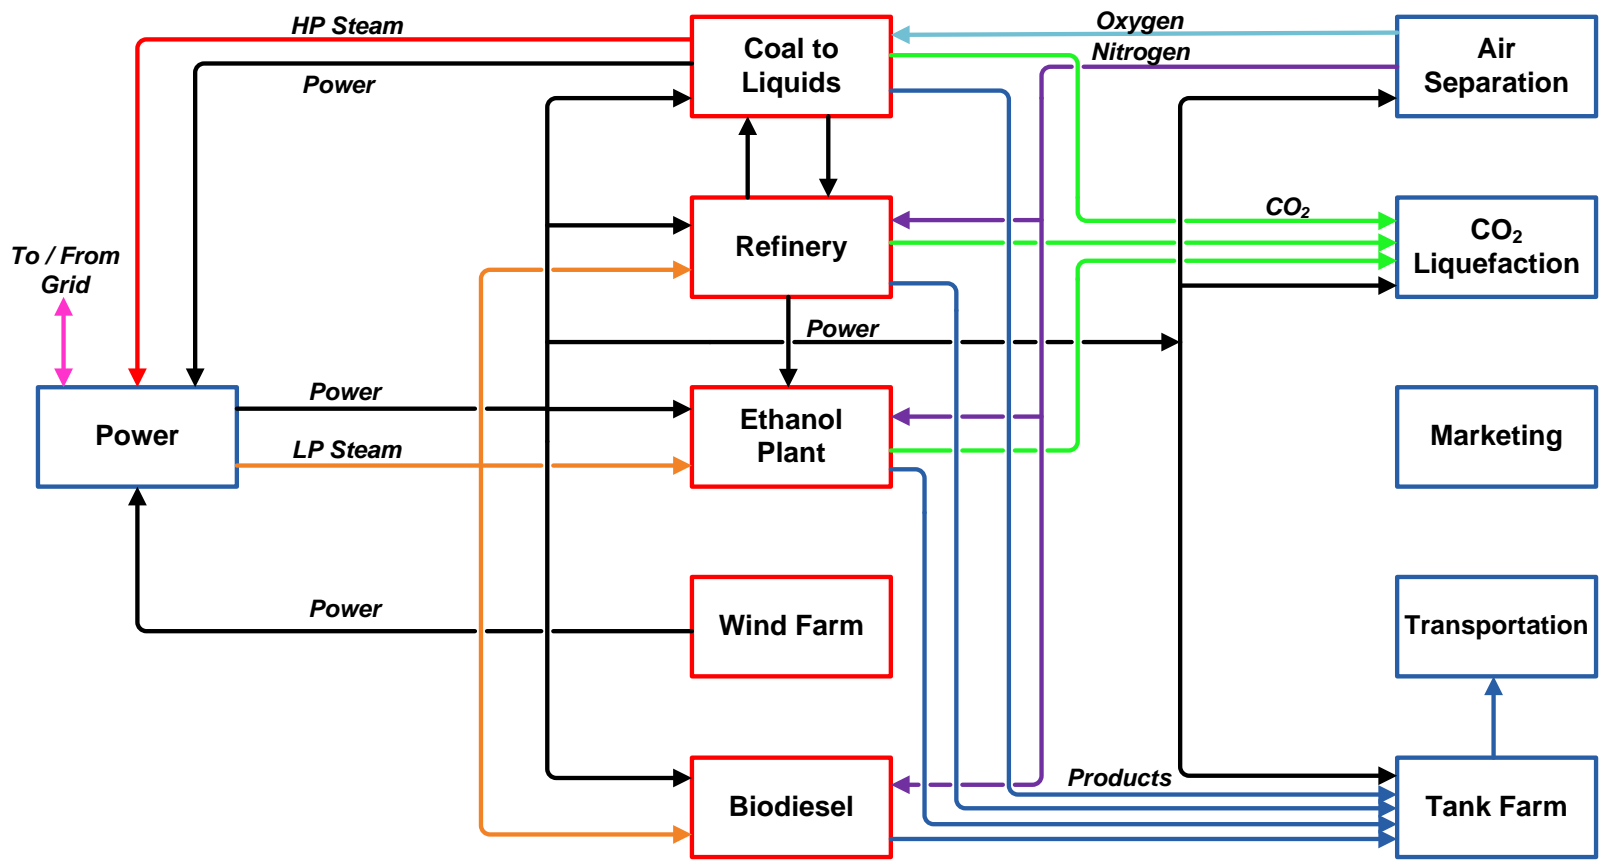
HP Steam

Power

Coal to Liquids

Oxygen

Nitrogen

Air Separation

Refinery

$CO_2$

$CO_2$ Liquefaction

To / From Grid

Power

Power

Power

Ethanol Plant

LP Steam

Marketing

Power

Wind Farm

Transportation

Products

Biodiesel

Tank Farm